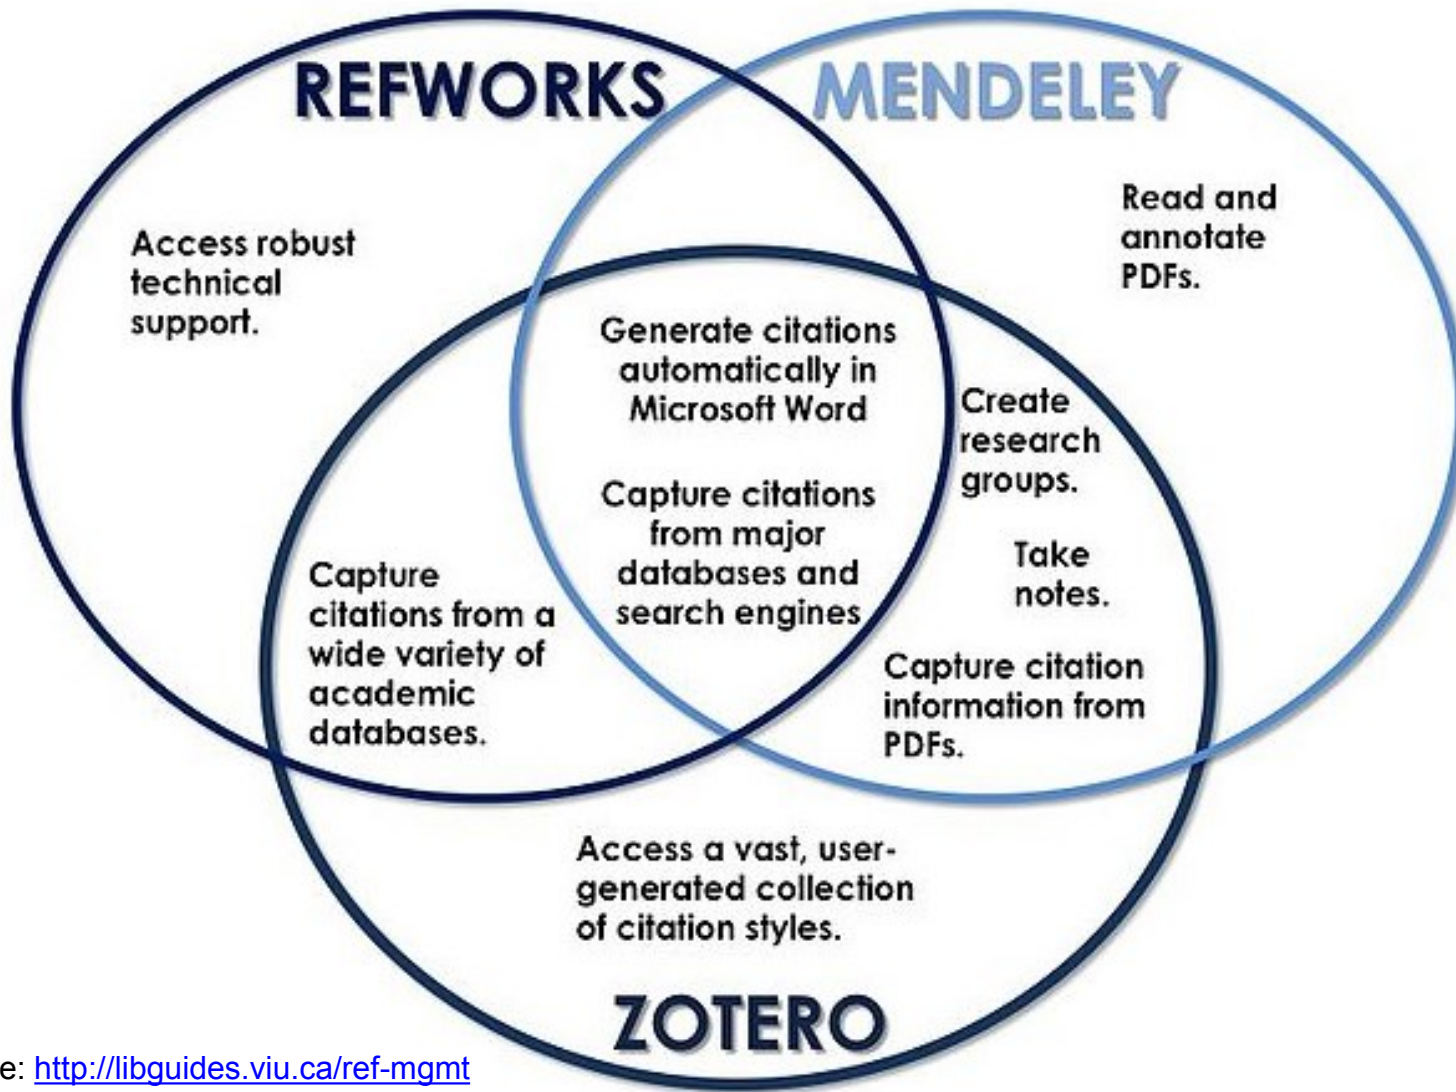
REFWORKS

MENDELEY

Read and annotate PDFs.

Access robust technical support.

Generate citations automatically in Microsoft Word

Capture citations from major databases and search engines

Create research groups.

Take notes.

Capture citations from a wide variety of academic databases.

Capture citation information from PDFs.

Access a vast, user-generated collection of citation styles.

ZOTERO

e: http://libguides.viu.ca/ref-mgmt